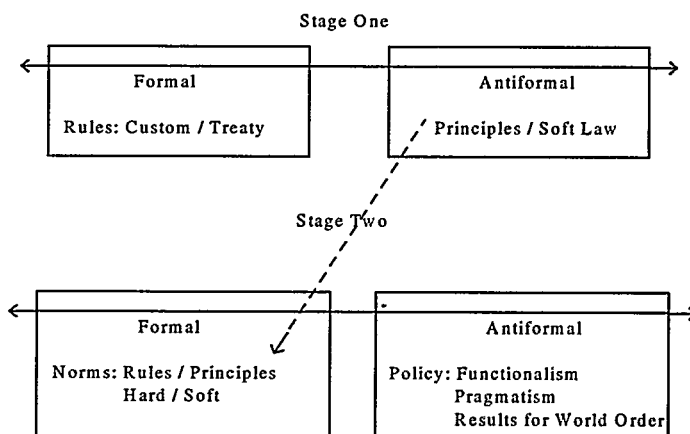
Stage One

Formal

Rules: Custom / Treaty

Antiformal

Principles / Soft Law

Stage Two

Formal

Norms: Rules / Principles
Hard / Soft

Antiformal

Policy: Functionalism
Pragmatism
Results for World Order